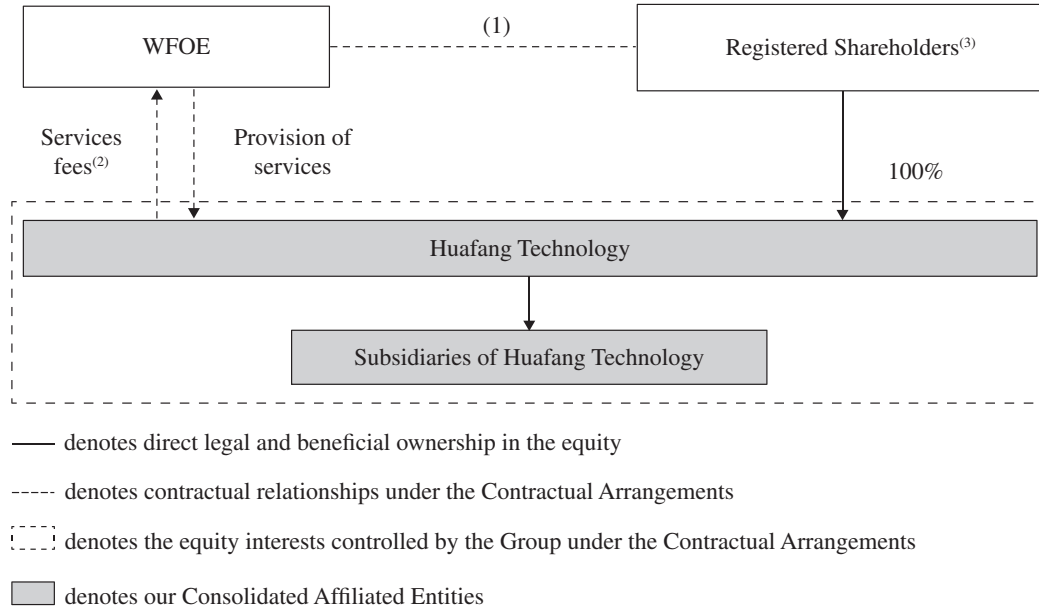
WFOE

(1)

Registered Shareholders$^{(3)}$

Services fees$^{(2)}$

Provision of services

100%

Huafang Technology

Subsidiaries of Huafang Technology

denotes direct legal and beneficial ownership in the equity

denotes contractual relationships under the Contractual Arrangements

denotes the equity interests controlled by the Group under the Contractual Arrangements

denotes our Consolidated Affiliated Entities